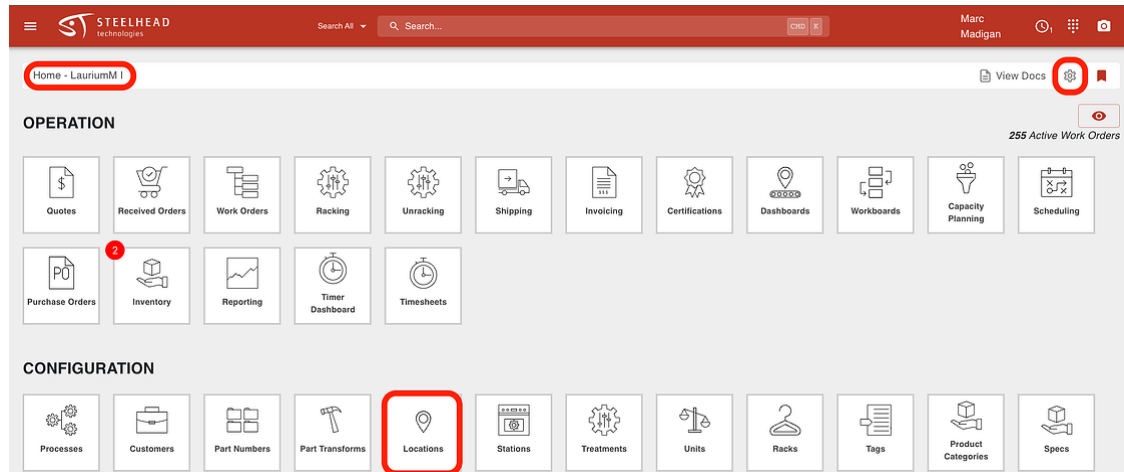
STEELHEAD technologies

Search All

Search...

CMD K

Marc Madigan

Home - LauriumM I

View Docs

OPERATION

255 Active Work Orders

Quotes

Received Orders

Work Orders

Racking

Unracking

Shipping

Invoicing

Certifications

Dashboards

Workboards

Capacity Planning

Scheduling

PO

Purchase Orders

2

Inventory

Reporting

Timer Dashboard

Timesheets

CONFIGURATION

Processes

Customers

Part Numbers

Part Transforms

Locations

Stations

Treatments

Units

Racks

Tags

Product Categories

Specs